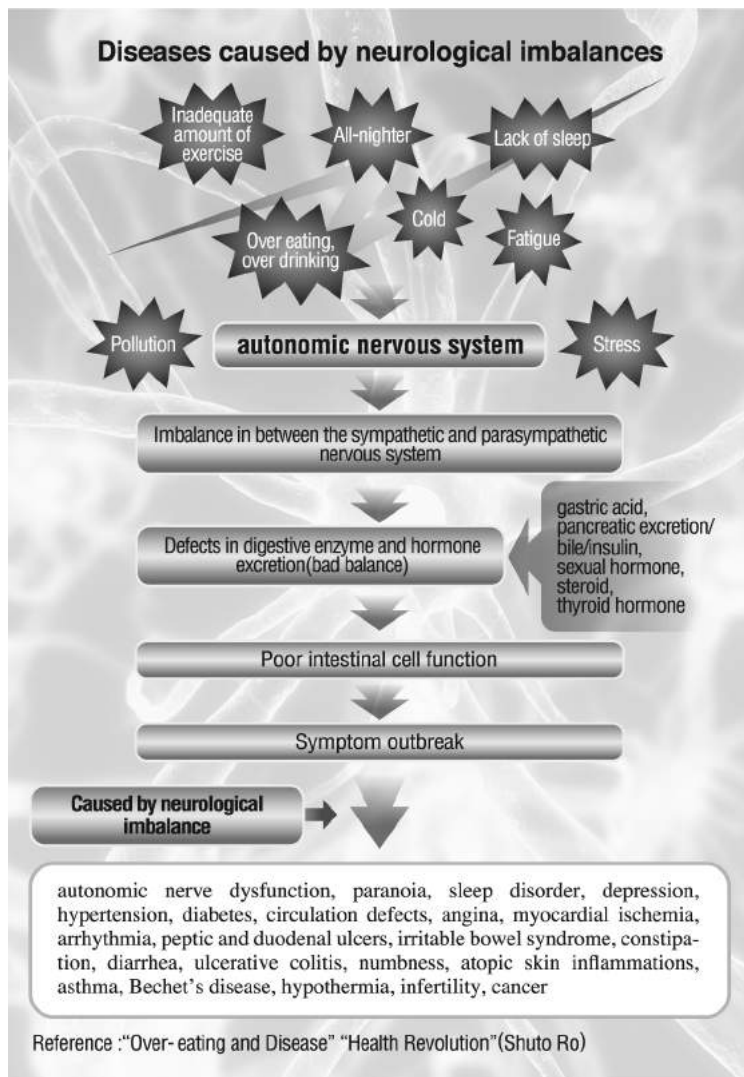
Diseases caused by neurological imbalances

Inadequate amount of exercise

All-nighter

Lack of sleep

Cold

Over eating, over drinking

Fatigue

Pollution

autonomic nervous system

Stress

Imbalance in between the sympathetic and parasympathetic nervous system

Defects in digestive enzyme and hormone excretion(bad balance)

gastric acid, pancreatic excretion/ bile/insulin, sexual hormone, steroid, thyroid hormone

Poor intestinal cell function

Symptom outbreak

Caused by neurological imbalance

autonomic nerve dysfunction, paranoia, sleep disorder, depression, hypertension, diabetes, circulation defects, angina, myocardial ischemia, arrhythmia, peptic and duodenal ulcers, irritable bowel syndrome, constipation, diarrhea, ulcerative colitis, numbness, atopic skin inflammations, asthma, Bechet's disease, hypothermia, infertility, cancer

Reference :"Over- eating and Disease" "Health Revolution"(Shuto Ro)